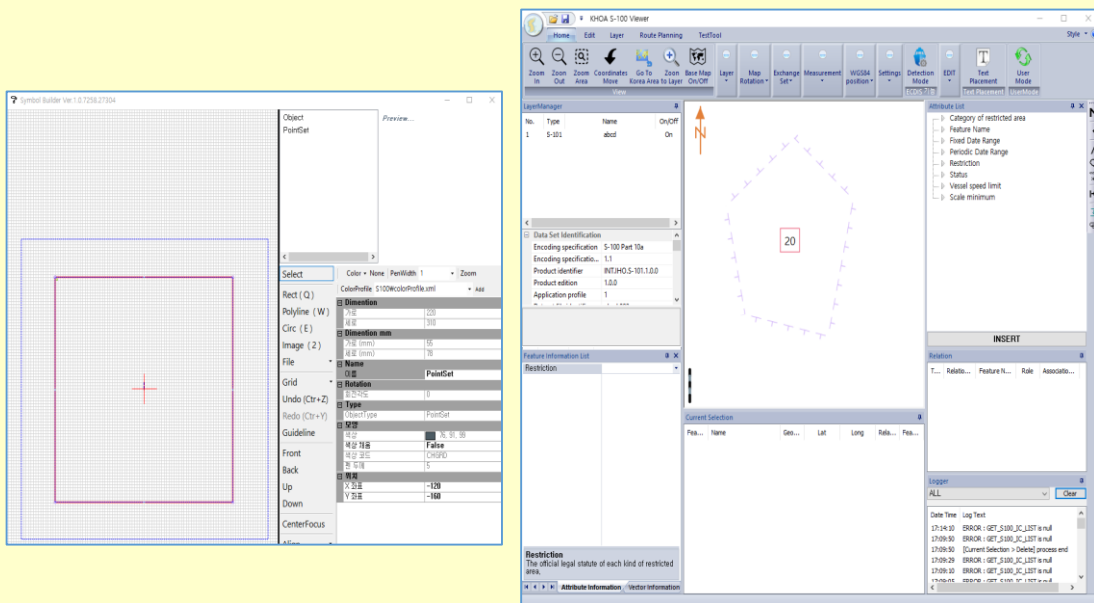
Symbol Builder Ver.1.0.7258.27304

Object
PointSet

Preview...

Select
Rect ( Q )
Polyline ( W )
Circ ( E )
Image ( 2 )
File
Grid
Undo (Ctr+Z)
Redo (Ctr+Y)
Guideline
Front
Back
Up
Down
CenterFocus
Align

Color • None PenWidth 1 Zoom
ColorProfile S100#colorProfile.xml Add

| | |
|---|---|
| Dimention | |
| 가로 | 220 |
| 세로 | 310 |
| Dimention mm | |
| 가로 (mm) | 55 |
| 세로 (mm) | 78 |
| Name | |
| 이름 | PointSet |
| Rotation | |
| 회전각도 | 0 |
| Type | |
| ObjectType | PointSet |
| 모양 | |
| 색상 | 76, 81, 89 |
| 색상 채움 | False |
| 색상 코드 | CHGRD |
| 펜 두께 | 5 |
| 위치 | |
| X 좌표 | -120 |
| Y 좌표 | -160 |

KHOA S-100 Viewer
Home Edit Layer Route Planning TextTool Style
Zoom In Zoom Out Zoom Area Coordinates Move Go To Korea Area Zoom to Layer Base Map On/Off Layer Map Rotation Exchange Set Measurement WGS84 position Settings Detection Mode EDIT Text Placement User Mode
View Text Placement UserMode

LayerManager
| No. | Type | Name | On/Off |
|---|---|---|---|
| 1 | S-101 | abcd | On |

Data Set Identification
| | |
|---|---|
| Encoding specification | S-100 Part 10a |
| Encoding specificatio... | 1.1 |
| Product identifier | INT.IHO.S-101.1.0.0 |
| Product edition | 1.0.0 |
| Application profile | 1 |

Feature Information List
Restriction

Restriction
The official legal statute of each kind of restricted area.
Attribute Information Vector Information

N
20

Current Selection
| Fea... | Name | Geo... | Lat | Long | Rela... | Fea... |
|---|---|---|---|---|---|---|

Attribute List
Category of restricted area
Feature Name
Fixed Date Range
Periodic Date Range
Restriction
Status
Vessel speed limit
Scale minimum
INSERT

Relation
| T... | Relatio... | Feature N... | Role | Associatio... |
|---|---|---|---|---|

Logger
ALL Clear
| Date Time | Log Text |
|---|---|
| 17:14:10 | ERROR : GET_S100_IC_LIST is null |
| 17:09:50 | ERROR : GET_S100_IC_LIST is null |
| 17:09:50 | [Current Selection > Delete] process end |
| 17:09:29 | ERROR : GET_S100_IC_LIST is null |
| 17:09:10 | ERROR : GET_S100_IC_LIST is null |